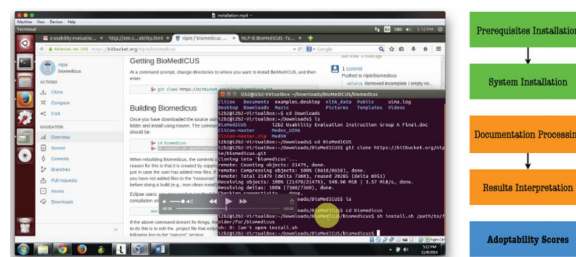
installation.mp4

Machine View Devices Help

Terminal

Getting BioMedICUS

At a command prompt, change directories to where you want to install BioMedICUS, and then enter:

Building Biomedicus

Once you have downloaded the source code

When rebuilding Biomedicus, the convenient

Eclipse users

If the above command doesn't

1 commit

Pushed to nlpie/biomedicus

Downloads

Prerequisites Installation

System Installation

Documentation Processing

Results Interpretation

Adoptability Scores